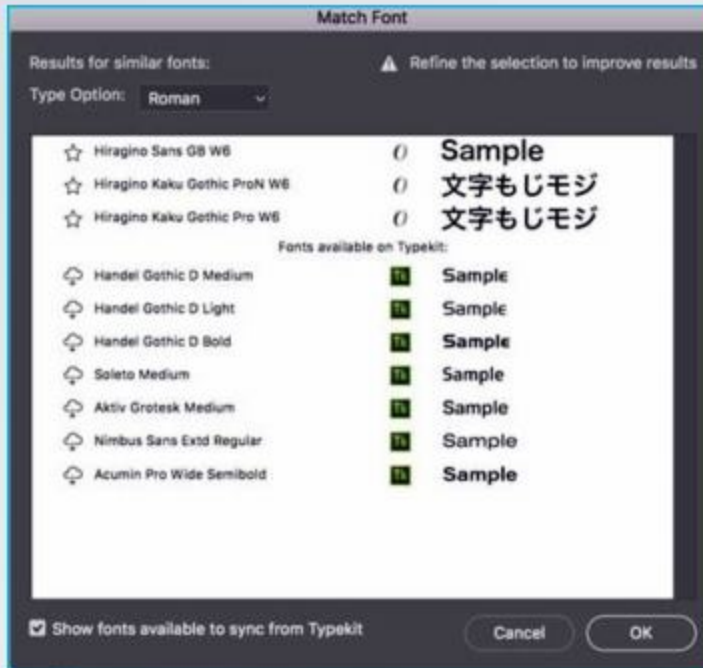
Match Font

Results for similar fonts:

Refine the selection to improve results

Type Option: Roman

Hiragino Sans GB W6 O Sample
Hiragino Kaku Gothic ProN W6 O 文字もじモジ
Hiragino Kaku Gothic Pro W6 O 文字もじモジ

Fonts available on Typekit:

Handel Gothic D Medium Tk Sample
Handel Gothic D Light Tk Sample
Handel Gothic D Bold Tk Sample
Soleto Medium Tk Sample
Aktiv Grotesk Medium Tk Sample
Nimbus Sans Extd Regular Tk Sample
Acumin Pro Wide Semibold Tk Sample

Show fonts available to sync from Typekit

Cancel

OK